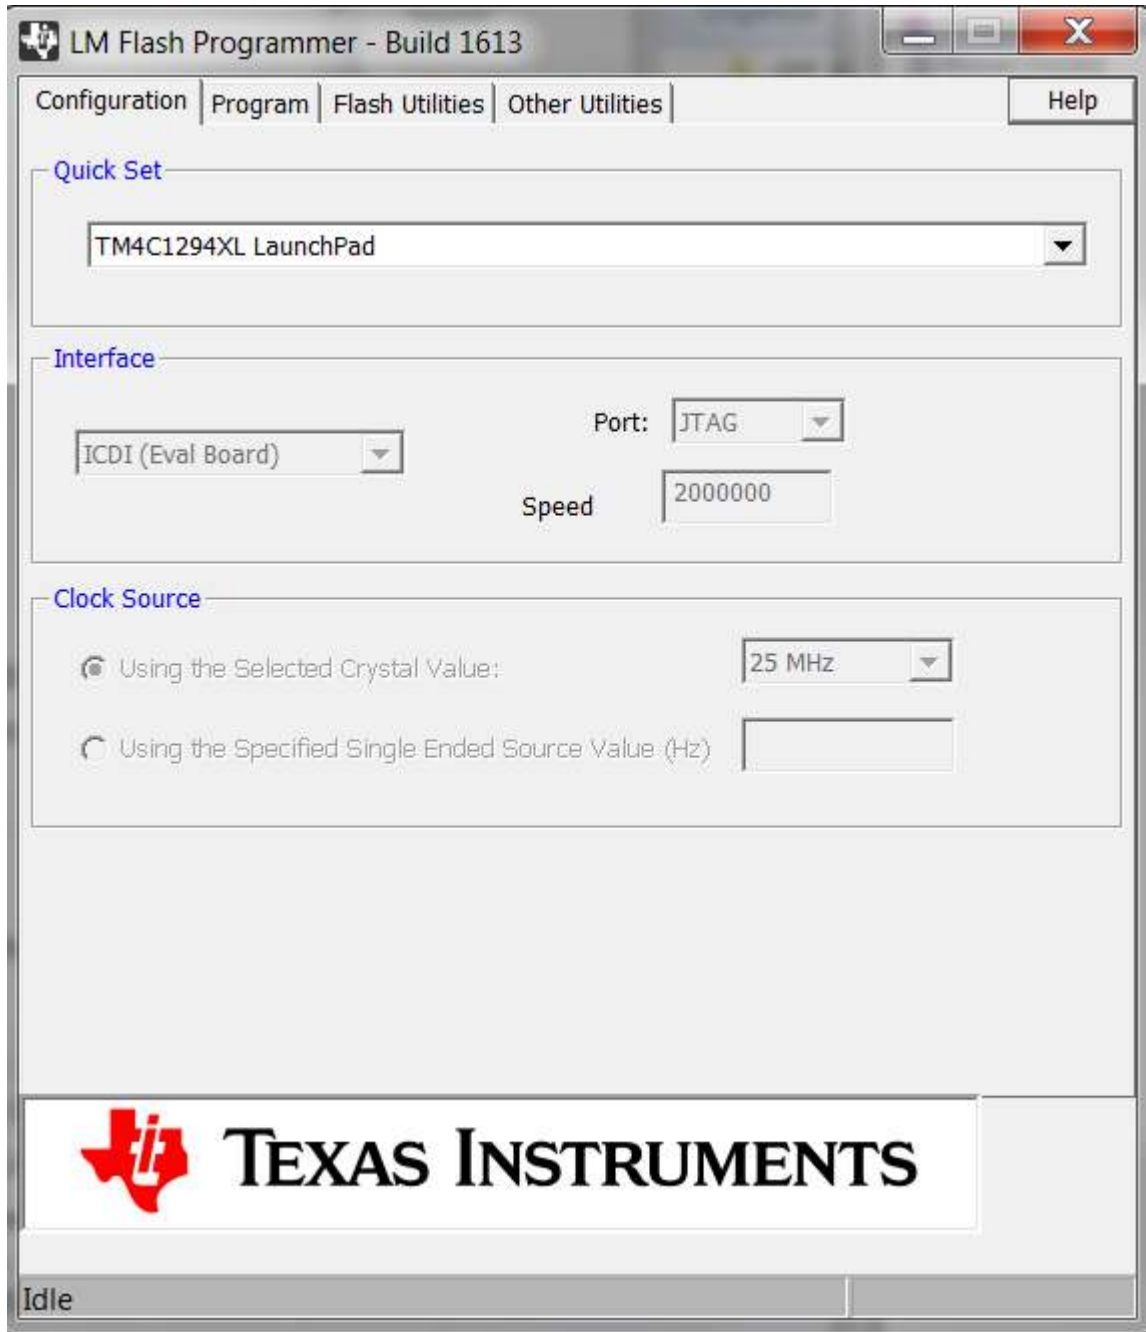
LM Flash Programmer - Build 1613

Configuration | Program | Flash Utilities | Other Utilities | Help

Quick Set

TM4C1294XL LaunchPad

Interface

ICDI (Eval Board)

Port: JTAG

Speed 2000000

Clock Source

Using the Selected Crystal Value: 25 MHz

Using the Specified Single Ended Source Value (Hz)

ti TEXAS INSTRUMENTS

Idle